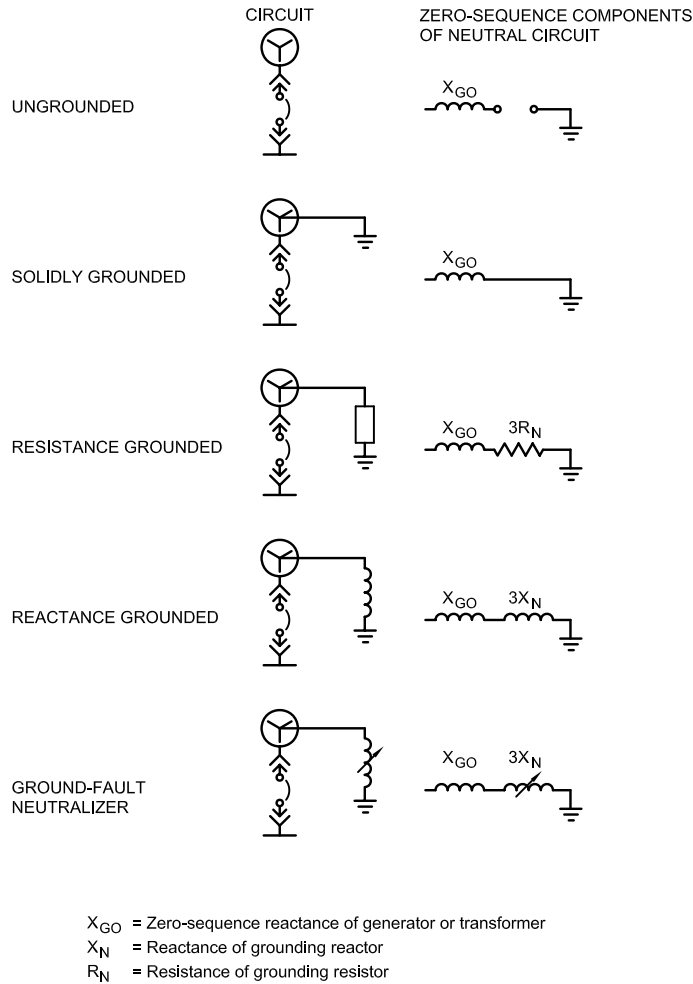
CIRCUIT

ZERO-SEQUENCE COMPONENTS OF NEUTRAL CIRCUIT

UNGROUNDED

$X_{GO}$

SOLIDLY GROUNDED

$X_{GO}$

RESISTANCE GROUNDED

$X_{GO}$ $3R_N$

REACTANCE GROUNDED

$X_{GO}$ $3X_N$

GROUND-FAULT NEUTRALIZER

$X_{GO}$ $3X_N$

$X_{GO}$ = Zero-sequence reactance of generator or transformer
$X_N$ = Reactance of grounding reactor
$R_N$ = Resistance of grounding resistor